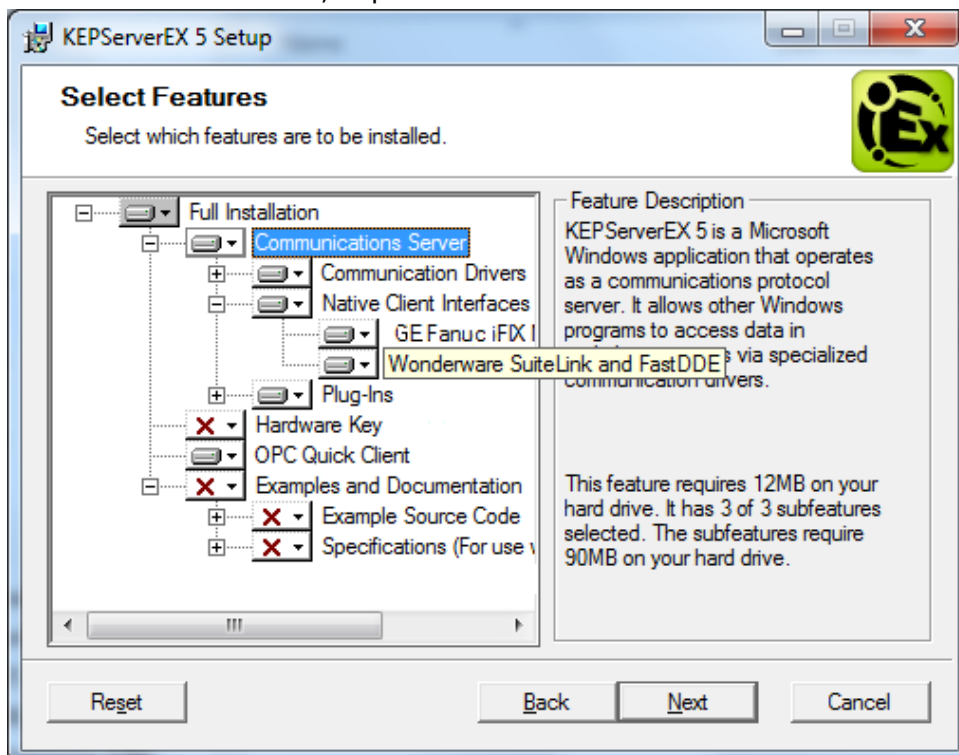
KEPServerEX 5 Setup

Select Features

Select which features are to be installed.

Full Installation
Communications Server
Communication Drivers
Native Client Interfaces
GE Fanuc iFIX I
Wonderware SuiteLink and FastDDE
Plug-Ins
Hardware Key
OPC Quick Client
Examples and Documentation
Example Source Code
Specifications (For use v

Feature Description
KEPServerEX 5 is a Microsoft Windows application that operates as a communications protocol server. It allows other Windows programs to access data in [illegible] via specialized communication drivers.

This feature requires 12MB on your hard drive. It has 3 of 3 subfeatures selected. The subfeatures require 90MB on your hard drive.

Reset
Back
Next
Cancel